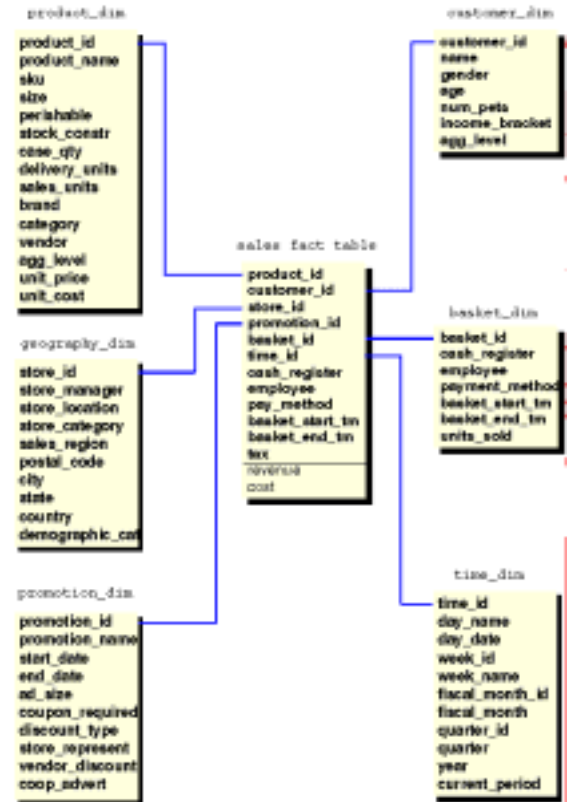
product_dim

product_id
product_name
sku
size
perishable
stock_constr
case_qty
delivery_units
sales_units
brand
category
vendor
agg_level
unit_price
unit_cost

customer_dim

customer_id
name
gender
age
num_pets
income_bracket
agg_level

sales fact table

product_id
customer_id
store_id
promotion_id
basket_id
time_id
cash_register
employee
pay_method
basket_start_tm
basket_end_tm
tax
revenue
cost

geography_dim

store_id
store_manager
store_location
store_category
sales_region
postal_code
city
state
country
demographic_cat

basket_dim

basket_id
cash_register
employee
payment_method
basket_start_tm
basket_end_tm
units_sold

promotion_dim

promotion_id
promotion_name
start_date
end_date
ad_size
coupon_required
discount_type
store_represent
vendor_discount
coop_advert

time_dim

time_id
day_name
day_date
week_id
week_name
fiscal_month_id
fiscal_month
quarter_id
quarter
year
current_period